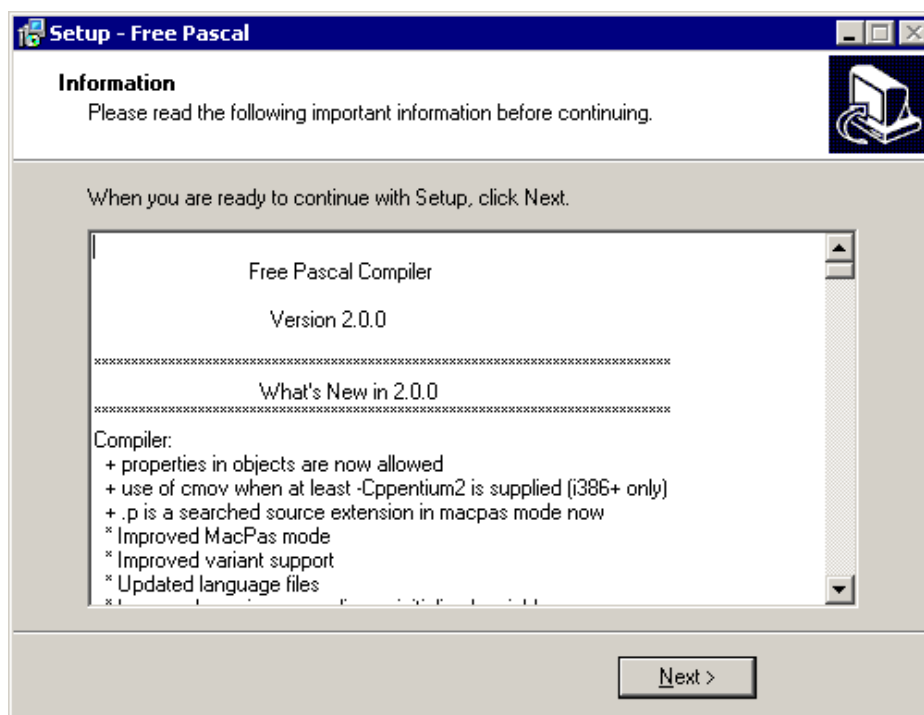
Setup - Free Pascal

Information

Please read the following important information before continuing.

When you are ready to continue with Setup, click Next.

Free Pascal Compiler

Version 2.0.0

******************************************************************************

What's New in 2.0.0

******************************************************************************

Compiler:
+ properties in objects are now allowed
+ use of cmov when at least -Cppentium2 is supplied (i386+ only)
+ .p is a searched source extension in macpas mode now
* Improved MacPas mode
* Improved variant support
* Updated language files
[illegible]

Next >